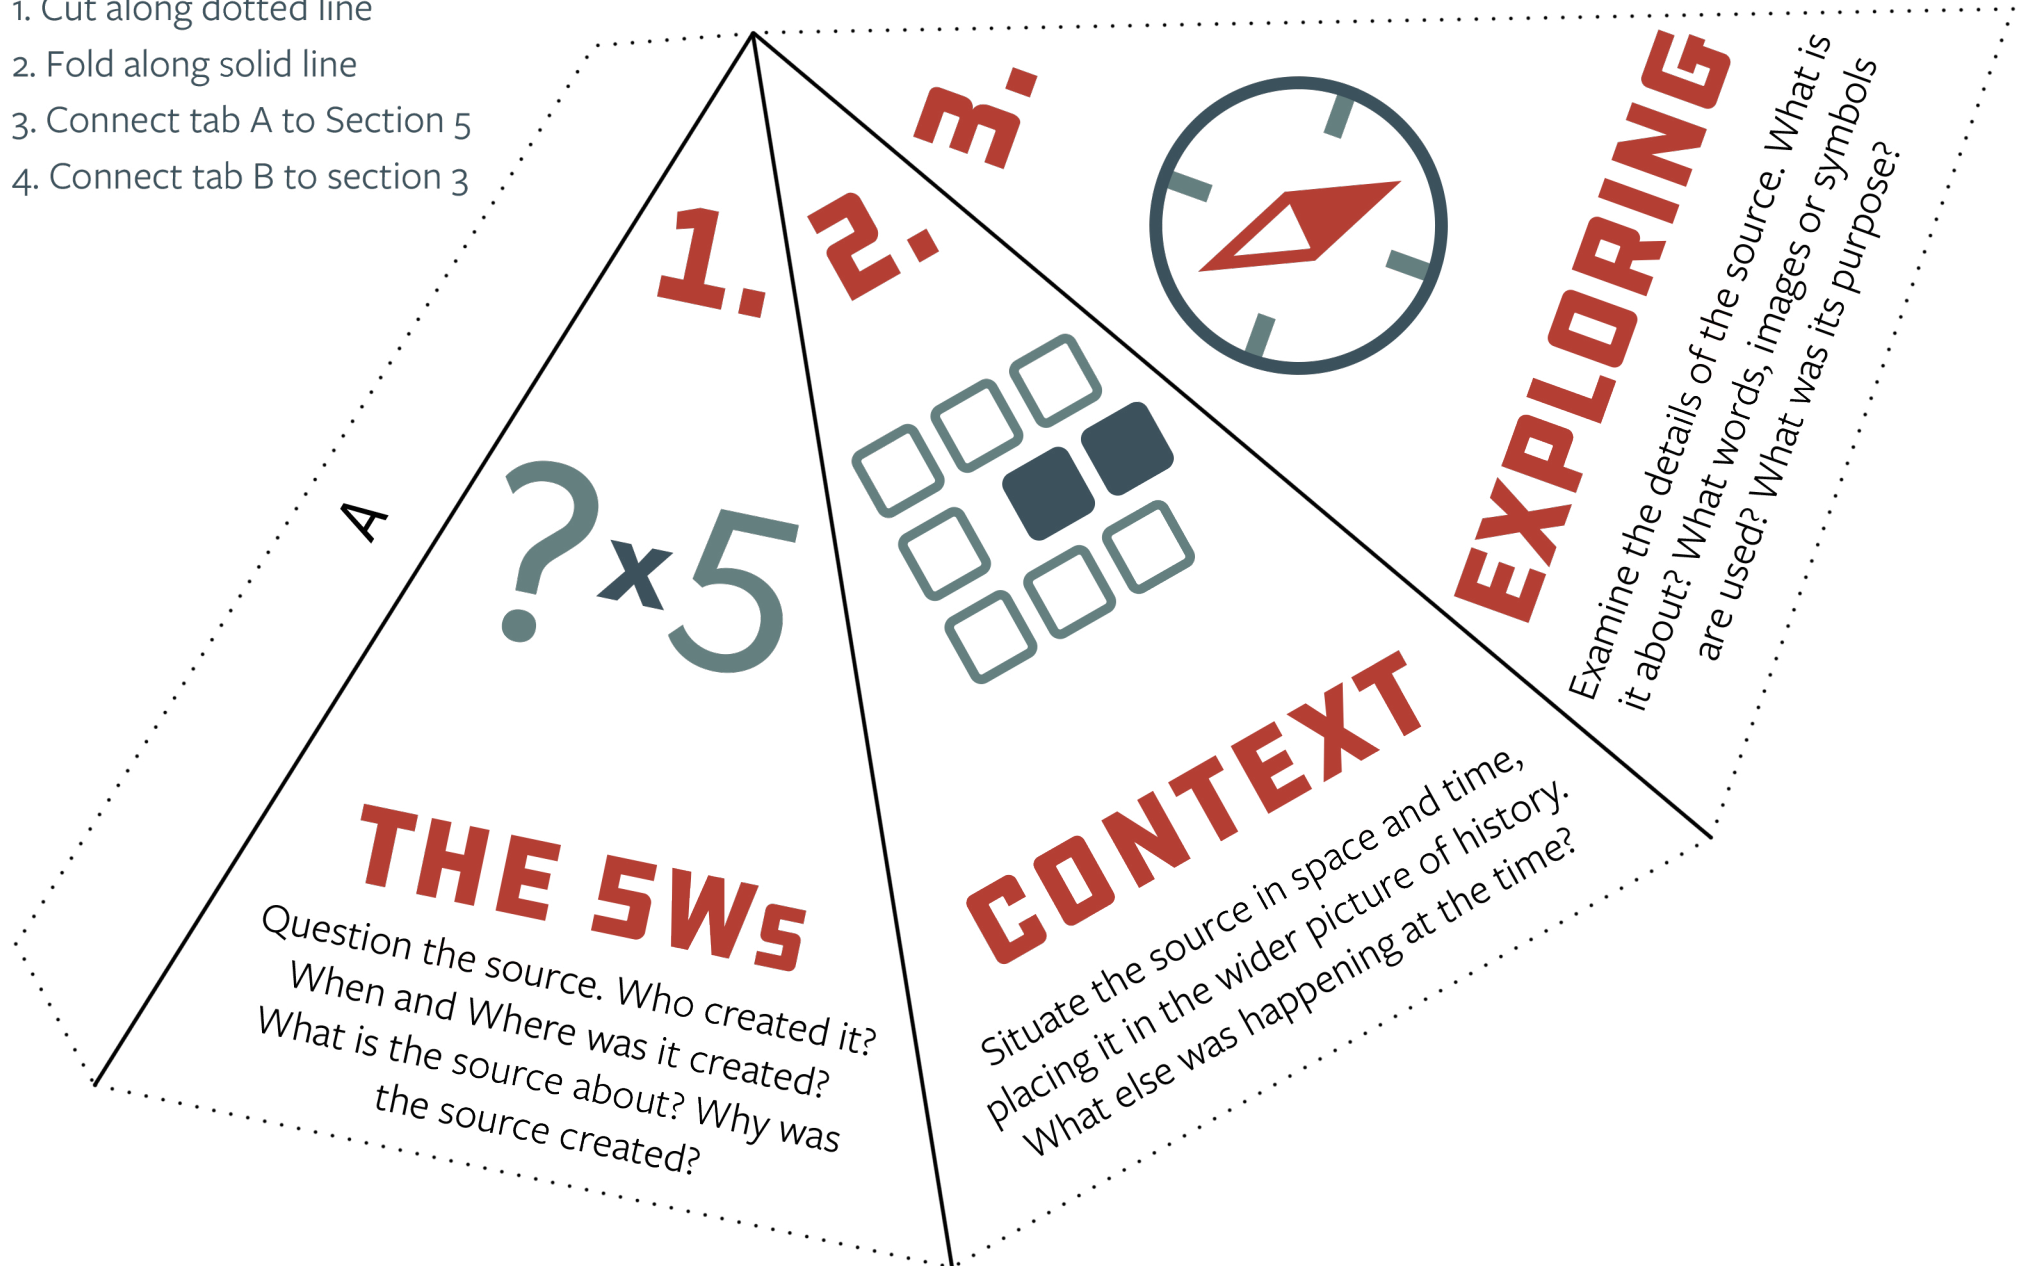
1. Cut along dotted line
2. Fold along solid line
3. Connect tab A to Section 5
4. Connect tab B to section 3

A

1.

?x5

THE 5Ws

Question the source. Who created it? When and Where was it created? What is the source about? Why was the source created?

2.

CONTEXT

Situate the source in space and time, placing it in the wider picture of history. What else was happening at the time?

3.

EXPLORING

Examine the details of the source. What is it about? What words, images or symbols are used? What was its purpose?